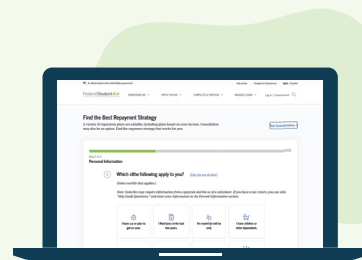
An official website of the United States government

Help Center Feedback & Resources Log In

FederalStudentAid

Find the Best Repayment Strategy

A variety of repayment plans are available, including plans based on your income. Consolidation may also be an option. Find the repayment strategy that works for you.

Step 1 of 4
Personal Information

Which of the following apply to you?

(Select all that apply.)

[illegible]

I have or plan to get or soon
I filed taxes in the last two years
I'm married or will be soon
I have children or other dependents